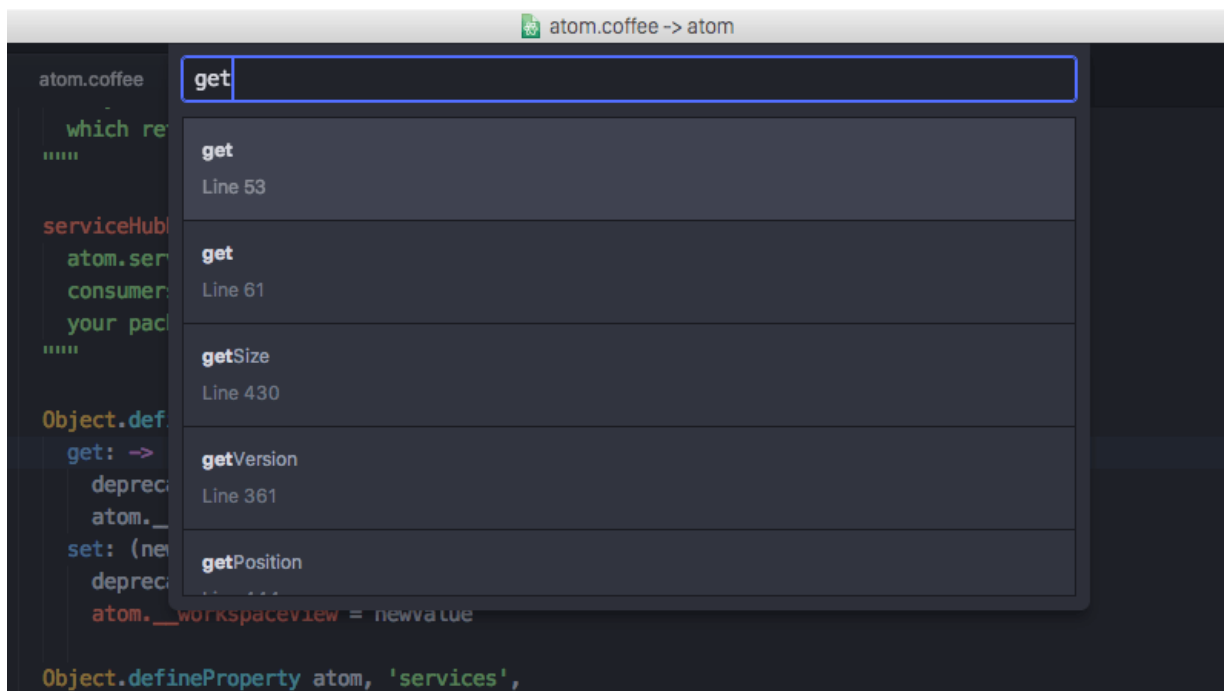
atom.coffee -> atom

atom.coffee

get

get
Line 53

get
Line 61

getSize
Line 430

getVersion
Line 361

getPosition
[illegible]

which re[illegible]
"""

serviceHub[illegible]
atom.ser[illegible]
consumer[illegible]
your pac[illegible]
"""

Object.def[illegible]
get: ->
deprec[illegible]
atom._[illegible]
set: (ne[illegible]
deprec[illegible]
atom.__workspaceView = newValue

Object.defineProperty atom, 'services',